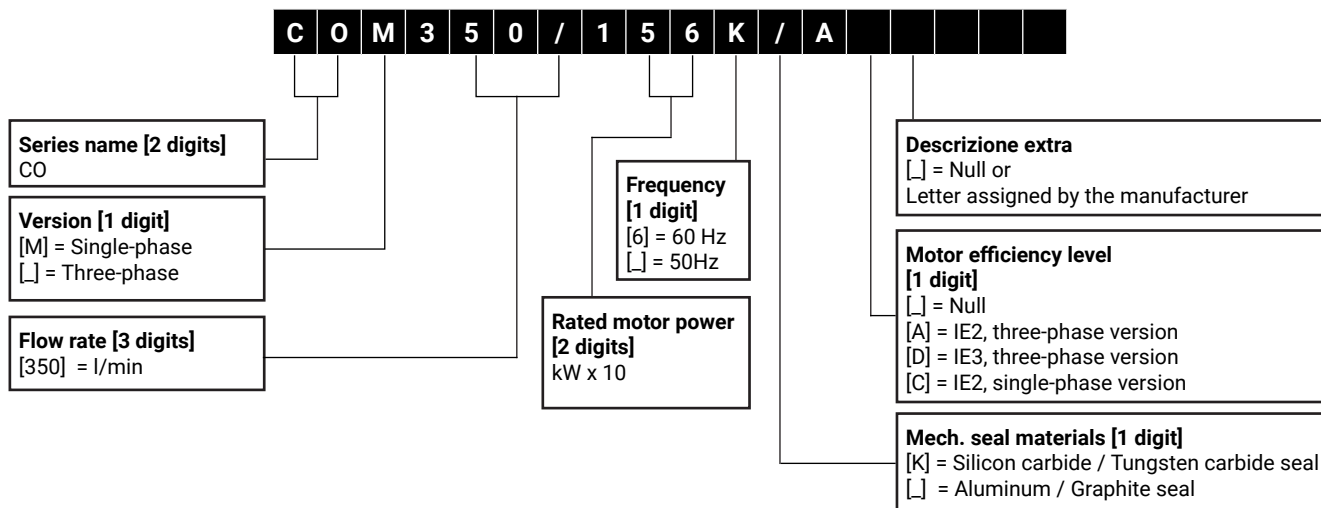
| C | O | M | 3 | 5 | 0 | / | 1 | 5 | 6 | K | / | A | | | | |
|---|---|---|---|---|---|---|---|---|---|---|---|---|---|---|---|---|

**Series name [2 digits]**
CO

**Version [1 digit]**
[M] = Single-phase
[_] = Three-phase

**Flow rate [3 digits]**
[350] = l/min

**Frequency [1 digit]**
[6] = 60 Hz
[_] = 50Hz

**Rated motor power [2 digits]**
kW x 10

**Descrizione extra**
[_] = Null or
Letter assigned by the manufacturer

**Motor efficiency level [1 digit]**
[_] = Null
[A] = IE2, three-phase version
[D] = IE3, three-phase version
[C] = IE2, single-phase version

**Mech. seal materials [1 digit]**
[K] = Silicon carbide / Tungsten carbide seal
[_] = Aluminum / Graphite seal